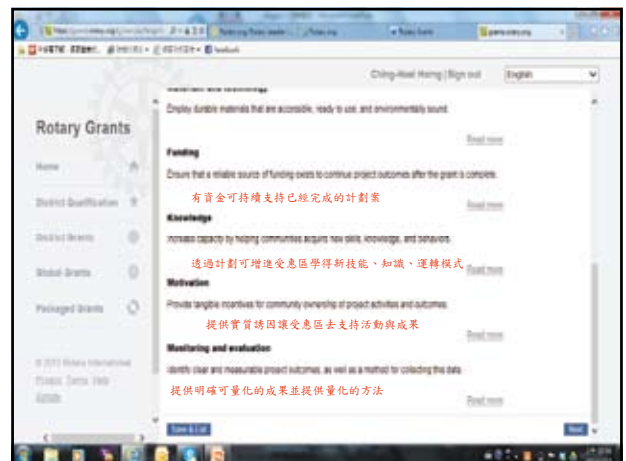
Ching-Huei Hong | Sign out

English

Rotary Grants

Home

District Qualification

District Grants

Global Grants

Packaged Grants

© 2013 Rotary International

Privacy Terms Help

Materials and technology

Employ durable materials that are accessible, ready to use, and environmentally sound.

Read more

Funding

Ensure that a reliable source of funding exists to continue project outcomes after the grant is complete.

有資金可持續支持已經完成的計劃案

Read more

Knowledge

Increase capacity by helping communities acquire new skills, knowledge, and behaviors.

透過計劃可增進受惠區學得新技能、知識、運轉模式

Read more

Motivation

Provide tangible incentives for community ownership of project activities and outcomes.

提供實質誘因讓受惠區去支持活動與成果

Read more

Monitoring and evaluation

Identify clear and measurable project outcomes, as well as a method for collecting this data.

提供明確可量化的成果並提供量化的方法

Read more

Save & Exit

Next